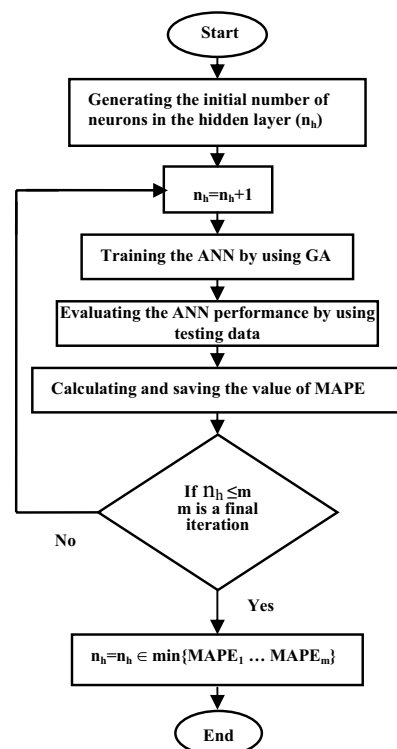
Start

Generating the initial number of neurons in the hidden layer ($n_h$)

$n_h=n_h+1$

Training the ANN by using GA

Evaluating the ANN performance by using testing data

Calculating and saving the value of MAPE

If $n_h \leq m$
m is a final iteration

No

Yes

$n_h=n_h \in \min\{MAPE_1 \ldots MAPE_m\}$

End